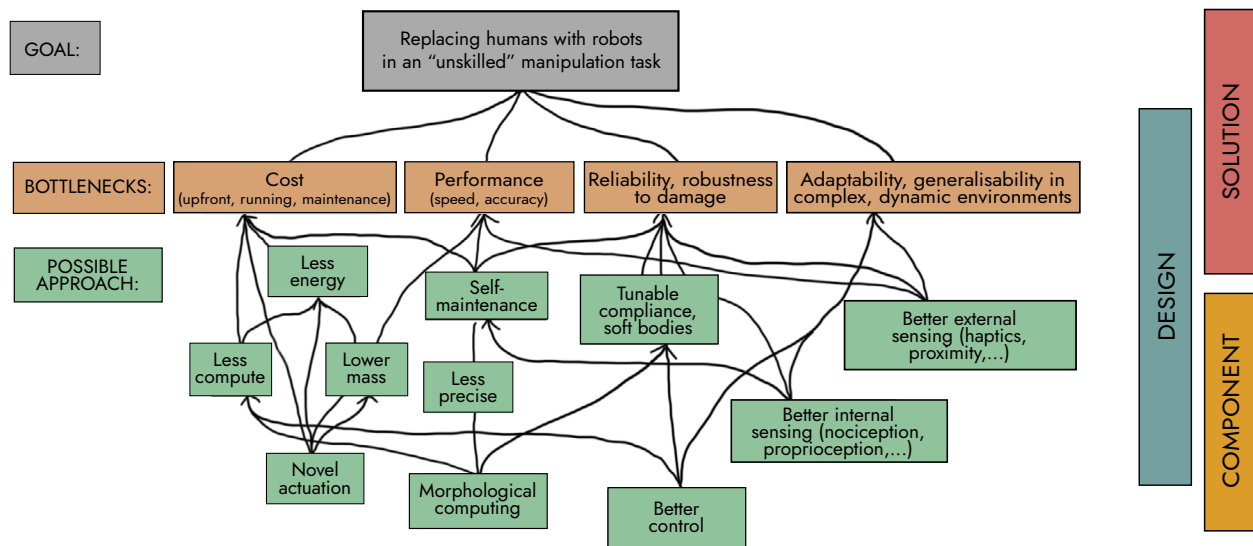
GOAL:

Replacing humans with robots in an "unskilled" manipulation task

BOTTLENECKS:

Cost (upfront, running, maintenance)

Performance (speed, accuracy)

Reliability, robustness to damage

Adaptability, generalisability in complex, dynamic environments

POSSIBLE APPROACH:

Less energy

Self-maintenance

Tunable compliance, soft bodies

Better external sensing (haptics, proximity,...)

Less compute

Lower mass

Less precise

Better internal sensing (nociception, proprioception,...)

Novel actuation

Morphological computing

Better control

SOLUTION

DESIGN

COMPONENT